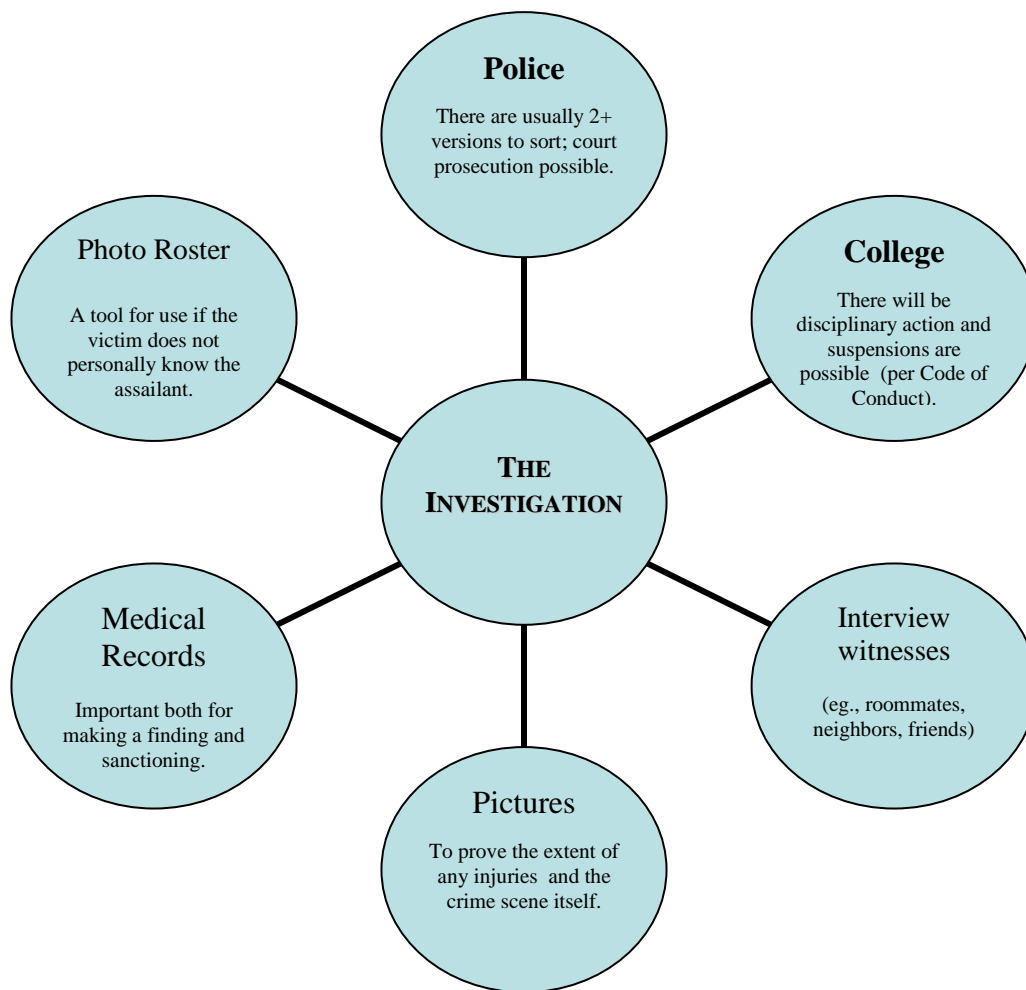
Police

There are usually 2+ versions to sort; court prosecution possible.

Photo Roster

A tool for use if the victim does not personally know the assailant.

College

There will be disciplinary action and suspensions are possible (per Code of Conduct).

THE INVESTIGATION

Medical Records

Important both for making a finding and sanctioning.

Interview witnesses

(eg., roommates, neighbors, friends)

Pictures

To prove the extent of any injuries and the crime scene itself.